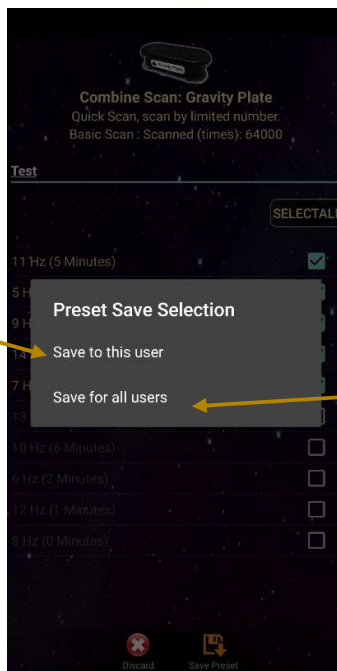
Combine Scan: Gravity Plate
Quick Scan, scan by limited number.
Basic Scan : Scanned (times): 64000

Test

SELECTALL

11 Hz (5 Minutes)

5 H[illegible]

9 H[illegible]

14 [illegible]

7 H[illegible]

13 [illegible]

10 Hz (6 Minutes)

6 Hz (2 Minutes)

12 Hz (1 Minutes)

8 Hz (0 Minutes)

Preset Save Selection

Save to this user

Save for all users

Discard

Save Preset